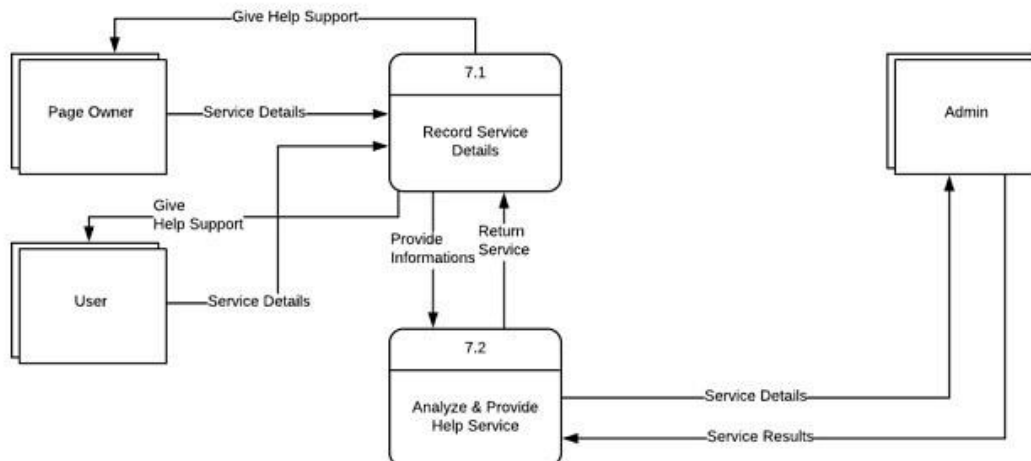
Give Help Support

Page Owner

Service Details

7.1

Record Service Details

Admin

Give Help Support

User

Service Details

Provide Informations

Return Service

7.2

Analyze & Provide Help Service

Service Details

Service Results